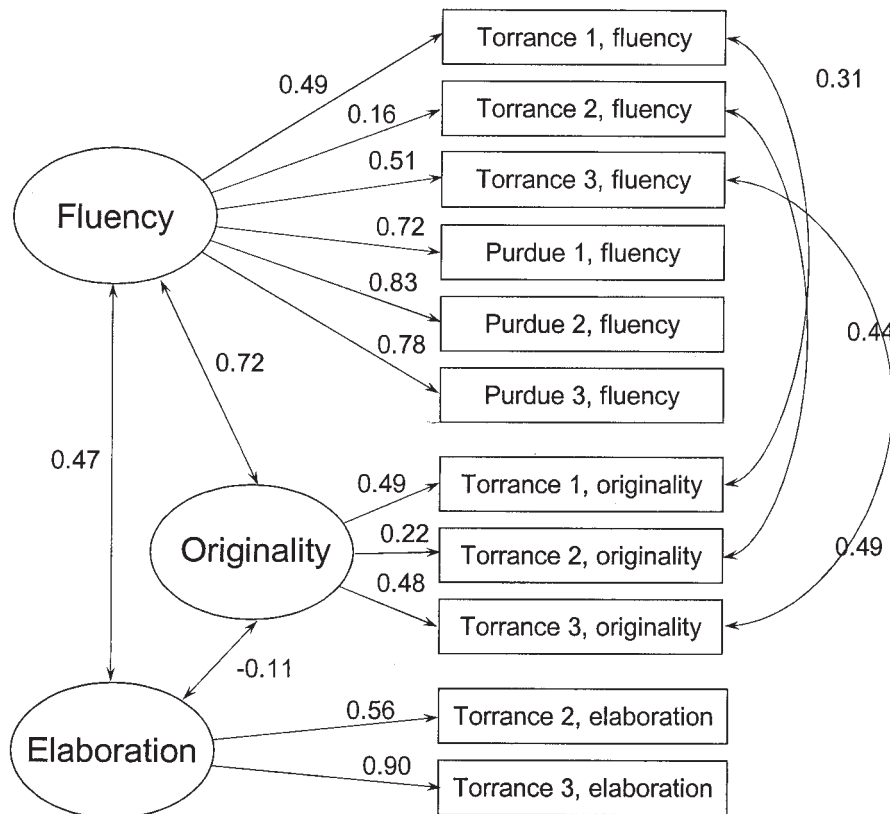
Torrance 1, fluency
Torrance 2, fluency
Torrance 3, fluency
Purdue 1, fluency
Purdue 2, fluency
Purdue 3, fluency
Torrance 1, originality
Torrance 2, originality
Torrance 3, originality
Torrance 2, elaboration
Torrance 3, elaboration

Fluency
Originality
Elaboration

0.49
0.16
0.51
0.72
0.83
0.78
0.72
0.47
0.49
0.22
0.48
-0.11
0.56
0.90
0.31
0.44
0.49